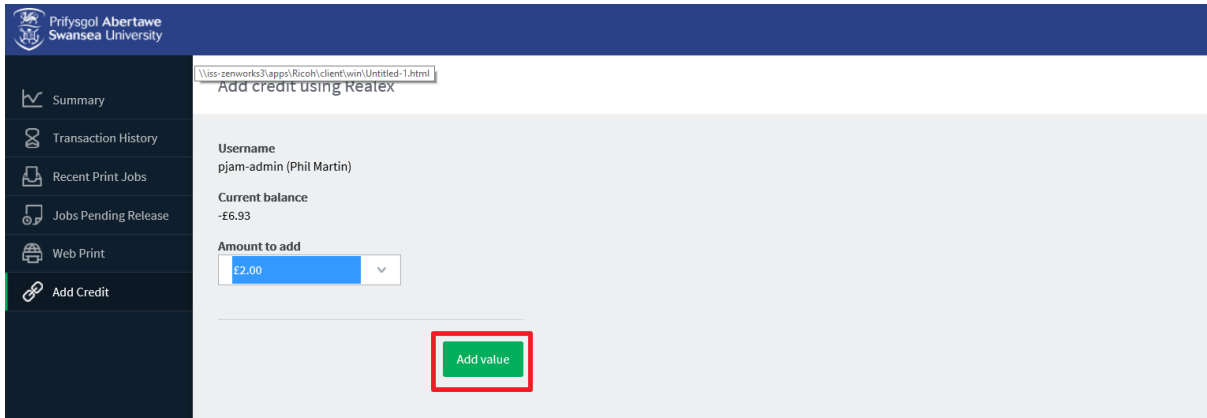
Prifysgol Abertawe
Swansea University

Summary
Transaction History
Recent Print Jobs
Jobs Pending Release
Web Print
Add Credit

\\iss-zenworks3\apps\Ricoh\client\win\Untitled-1.html

Add credit using Realex

Username
pjam-admin (Phil Martin)

Current balance
-£6.93

Amount to add
£2.00

Add value